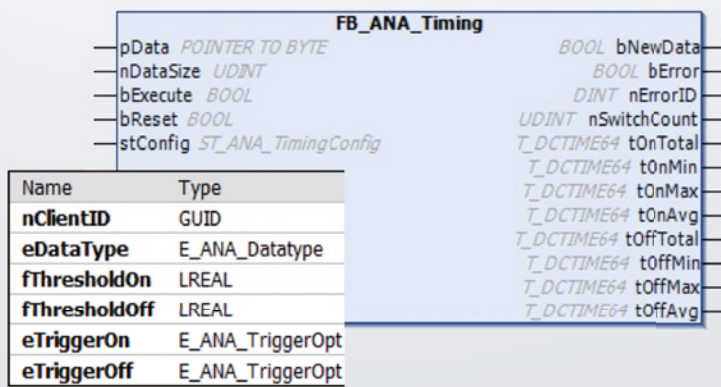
FB_ANA_Timing

pData POINTER TO BYTE
nDataSize UDINT
bExecute BOOL
bReset BOOL
stConfig ST_ANA_TimingConfig

BOOL bNewData
BOOL bError
DINT nErrorID
UDINT nSwitchCount
T_DCTIME64 tOnTotal
T_DCTIME64 tOnMin
T_DCTIME64 tOnMax
T_DCTIME64 tOnAvg
T_DCTIME64 tOffTotal
T_DCTIME64 tOffMin
T_DCTIME64 tOffMax
T_DCTIME64 tOffAvg

| Name | Type |
|---|---|
| nClientID | GUID |
| eDataType | E_ANA_Datatype |
| fThresholdOn | LREAL |
| fThresholdOff | LREAL |
| eTriggerOn | E_ANA_TriggerOpt |
| eTriggerOff | E_ANA_TriggerOpt |